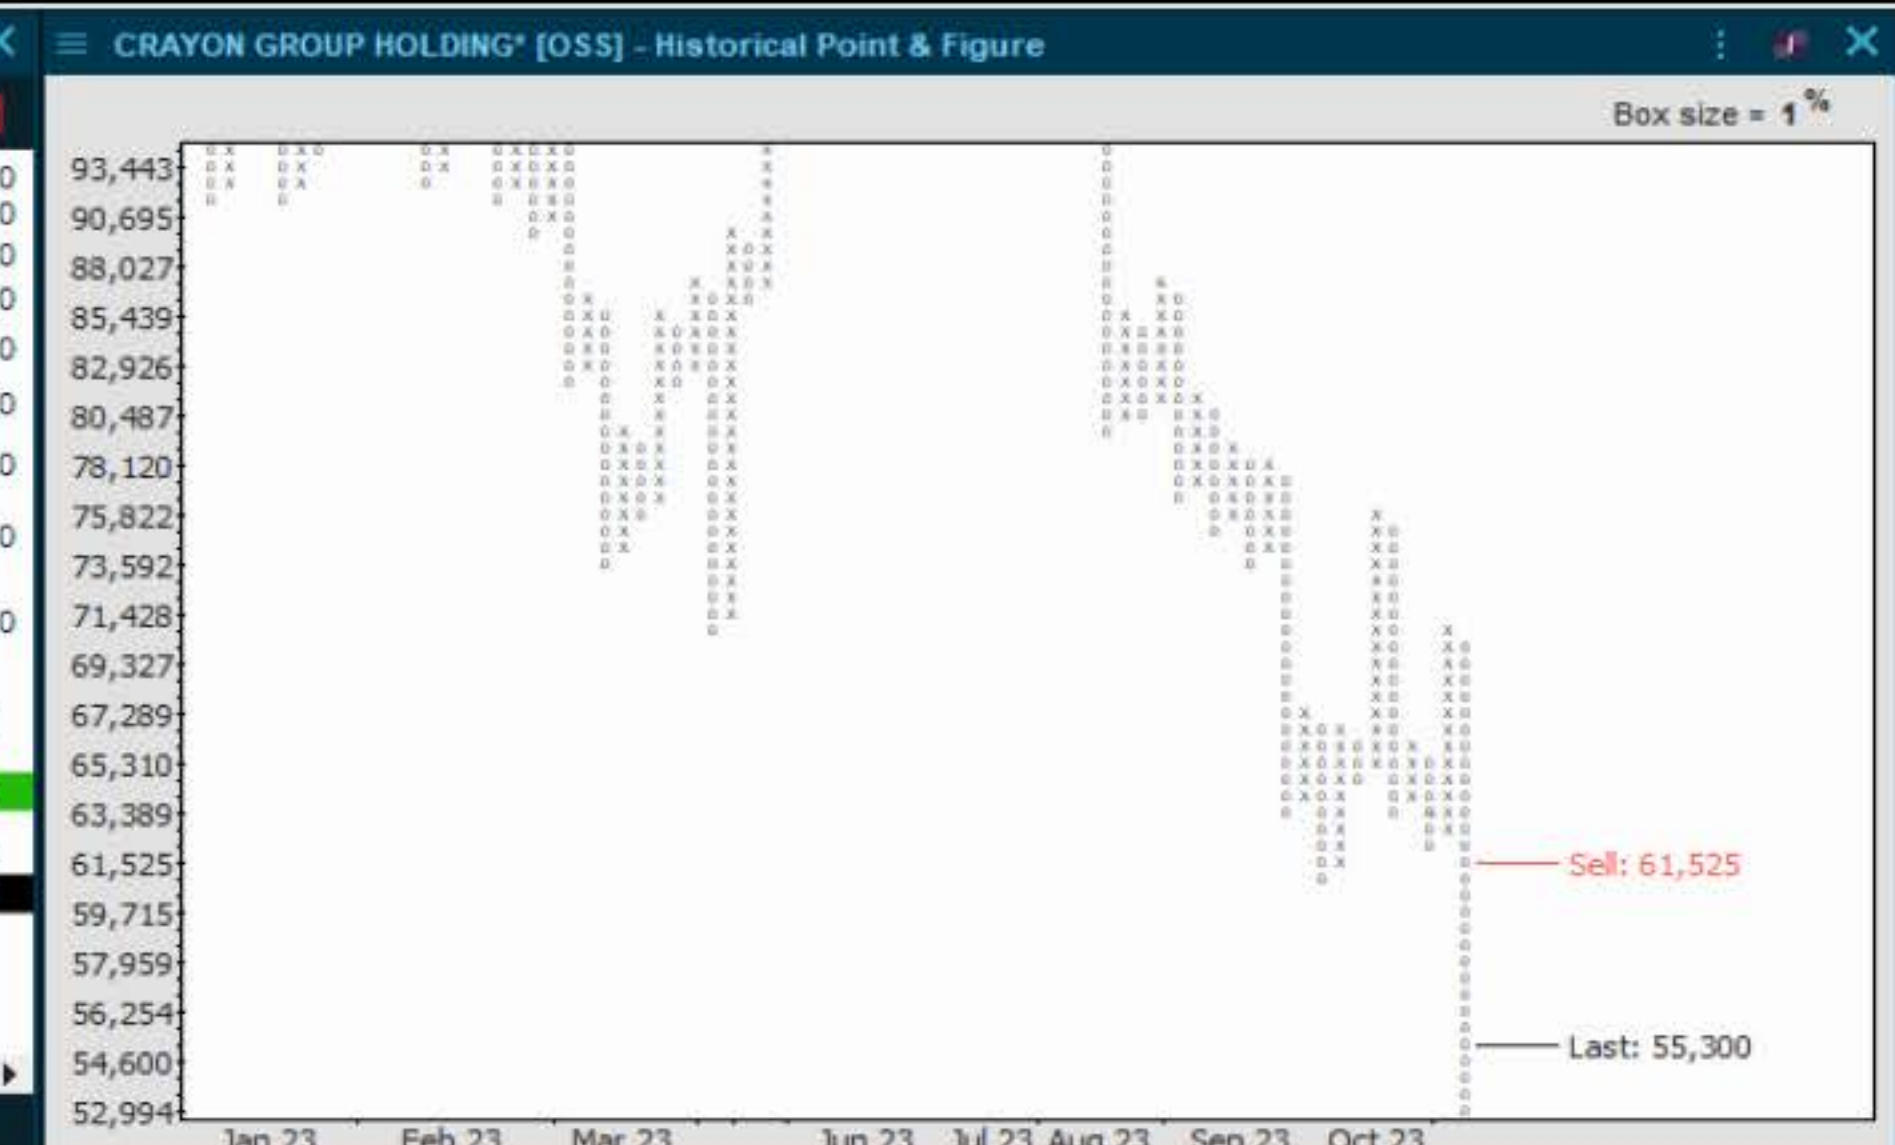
CRAYON GROUP HOLDING* [OSS] - Historical Point & Figure

Box size = 1 %

93,443
90,695
88,027
85,439
82,926
80,487
78,120
75,822
73,592
71,428
69,327
67,289
65,310
63,389
61,525
59,715
57,959
56,254
54,600
52,994

Sell: 61,525
Last: 55,300

Jan 23 Feb 23 Mar 23 Jun 23 Jul 23 Aug 23 Sep 23 Oct 23